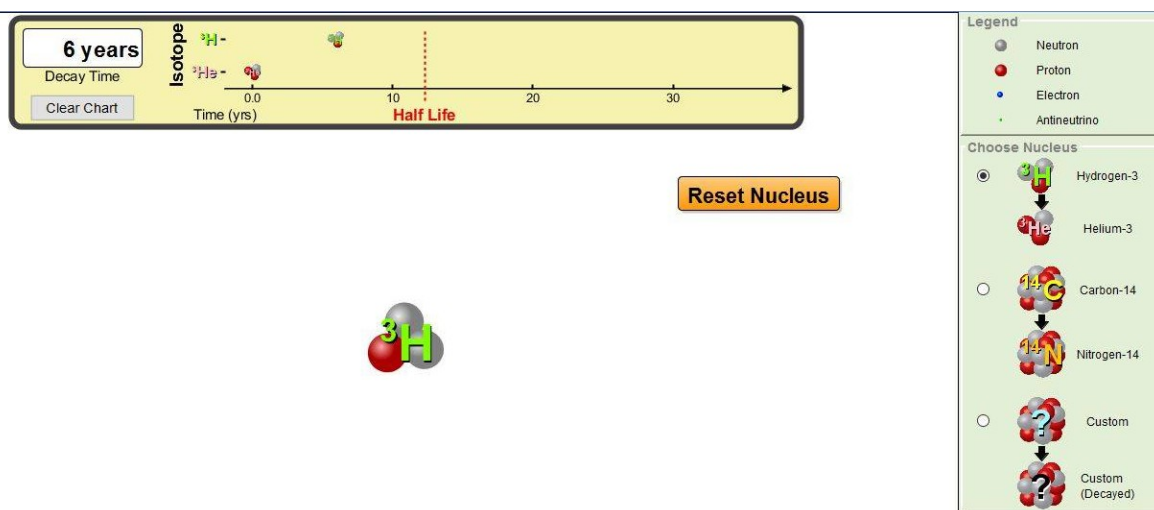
6 years
Decay Time
Clear Chart
Isotope
$^3H$ -
$^3He$ -
0.0
10
20
30
Time (yrs)
Half Life

Reset Nucleus

$^3H$

Legend
Neutron
Proton
Electron
Antineutrino

Choose Nucleus
$^3H$
Hydrogen-3
$^3He$
Helium-3
$^{14}C$
Carbon-14
$^{14}N$
Nitrogen-14
?
Custom
?
Custom (Decayed)